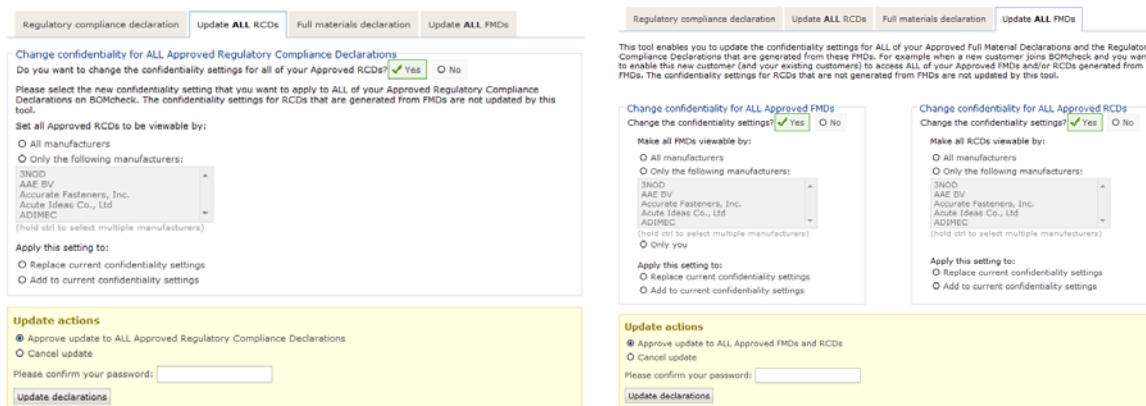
Regulatory compliance declaration | Update ALL RCDs | Full materials declaration | Update ALL FMDs

Change confidentiality for ALL Approved Regulatory Compliance Declarations

Do you want to change the confidentiality settings for all of your Approved RCDs? ✓ Yes  O No

Please select the new confidentiality setting that you want to apply to ALL of your Approved Regulatory Compliance Declarations on BOMcheck. The confidentiality settings for RCDs that are generated from FMDs are not updated by this tool.

Set all Approved RCDs to be viewable by:

O All manufacturers

O Only the following manufacturers:

3NOD
AAE BV
Accurate Fasteners, Inc.
Acute Ideas Co., Ltd
ADIMEC

(hold ctrl to select multiple manufacturers)

Apply this setting to:

O Replace current confidentiality settings

O Add to current confidentiality settings

Update actions

Approve update to ALL Approved Regulatory Compliance Declarations

O Cancel update

Please confirm your password:

Update declarations

Regulatory compliance declaration | Update ALL RCDs | Full materials declaration | Update ALL FMDs

This tool enables you to update the confidentiality settings for ALL of your Approved Full Material Declarations and the Regulator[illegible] Compliance Declarations that are generated from these FMDs. For example when a new customer joins BOMcheck and you wan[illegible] to enable this new customer (and your existing customers) to access ALL of your Approved FMDs and/or RCDs generated from FMDs. The confidentiality settings for RCDs that are not generated from FMDs are not updated by this tool.

Change confidentiality for ALL Approved FMDs

Change the confidentiality settings? ✓ Yes  O No

Make all FMDs viewable by:

O All manufacturers

O Only the following manufacturers:

3NOD
AAE BV
Accurate Fasteners, Inc.
Acute Ideas Co., Ltd
ADIMEC

(hold ctrl to select multiple manufacturers)

O Only you

Apply this setting to:

O Replace current confidentiality settings

O Add to current confidentiality settings

Change confidentiality for ALL Approved RCDs

Change the confidentiality settings? ✓ Yes  O No

Make all RCDs viewable by:

O All manufacturers

O Only the following manufacturers:

3NOD
AAE BV
Accurate Fasteners, Inc.
Acute Ideas Co., Ltd
ADIMEC

(hold ctrl to select multiple manufacturers)

Apply this setting to:

O Replace current confidentiality settings

O Add to current confidentiality settings

Update actions

Approve update to ALL Approved FMDs and RCDs

O Cancel update

Please confirm your password:

Update declarations